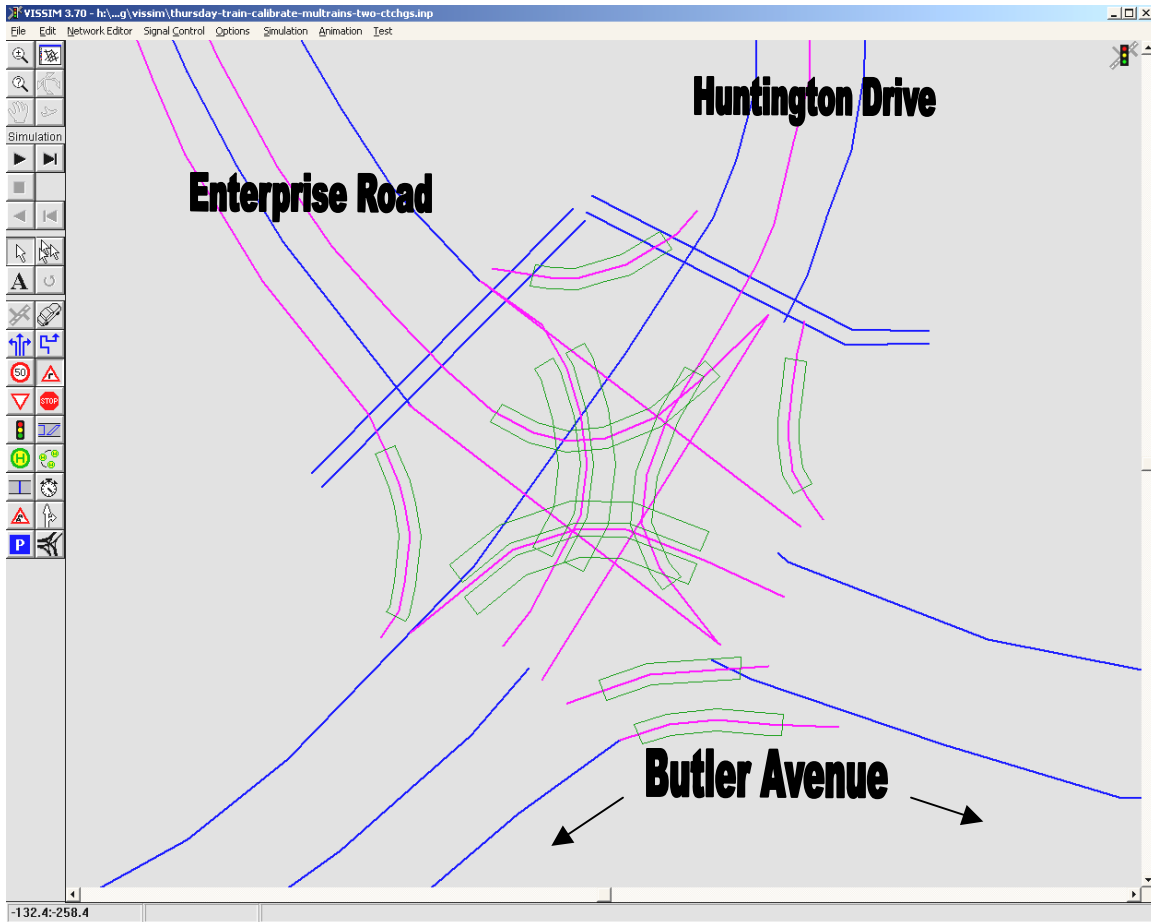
VISSIM 3.70 - h:\...g\vissim\thursday-train-calibrate-multrains-two-ctchgs.inp

File Edit Network Editor Signal Control Options Simulation Animation Test

Simulation

50

STOP

H

P

Huntington Drive

Enterprise Road

Butler Avenue

-132.4:-258.4